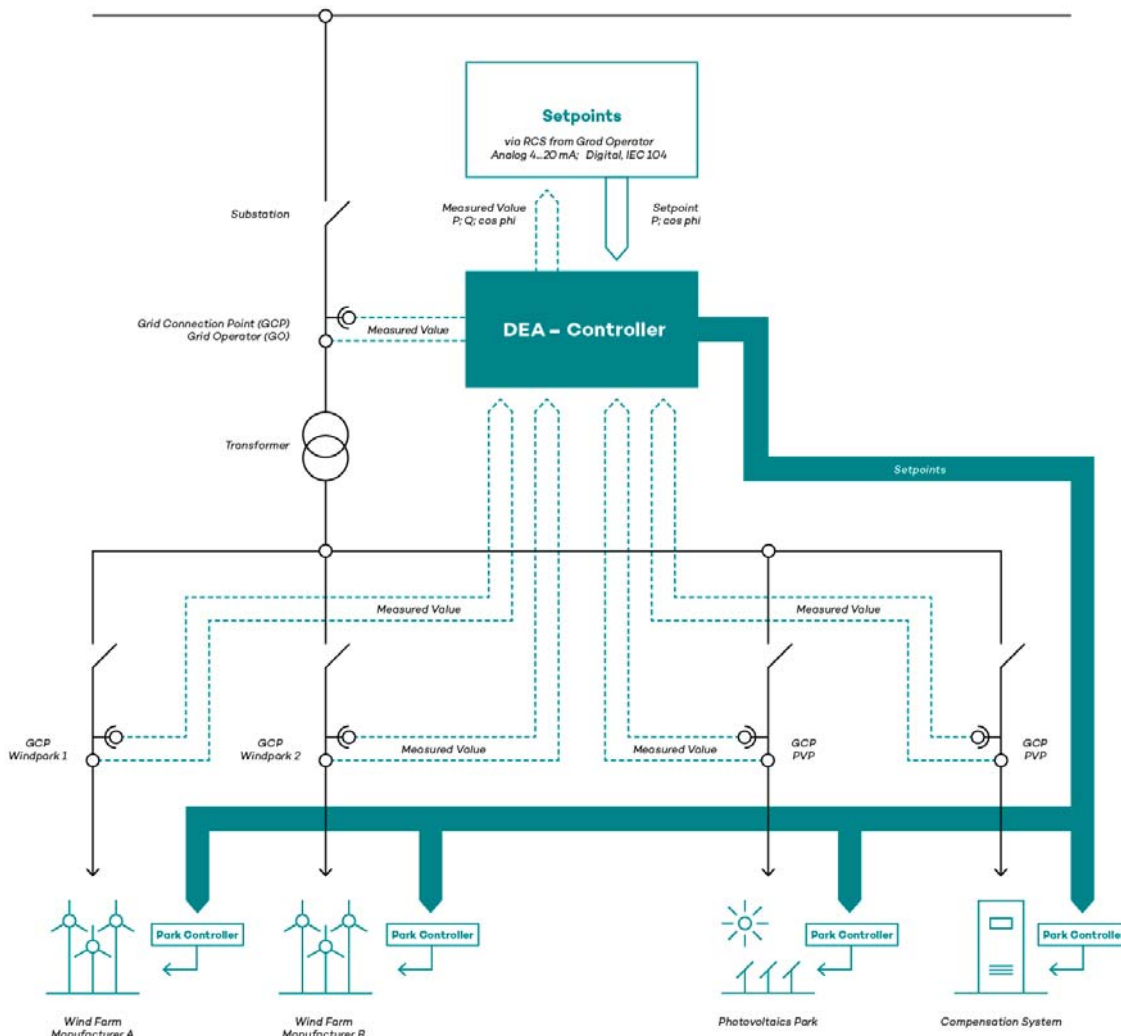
Setpoints
via RCS from Grod Operator
Analog 4...20 mA; Digital, IEC 104

Measured Value
P; Q; cos phi

Setpoint
P; cos phi

Substation

Grid Connection Point (GCP)
Grid Operator (GO)

Measured Value

DEA – Controller

Transformer

Setpoints

Measured Value

Measured Value

GCP
Windpark 1

GCP
Windpark 2

Measured Value

Measured Value

GCP
PVP

GCP
PVP

Park Controller

Park Controller

Park Controller

Park Controller

Wind Farm
Manufacturer A

Wind Farm
Manufacturer B

Photovoltaics Park

Compensation System